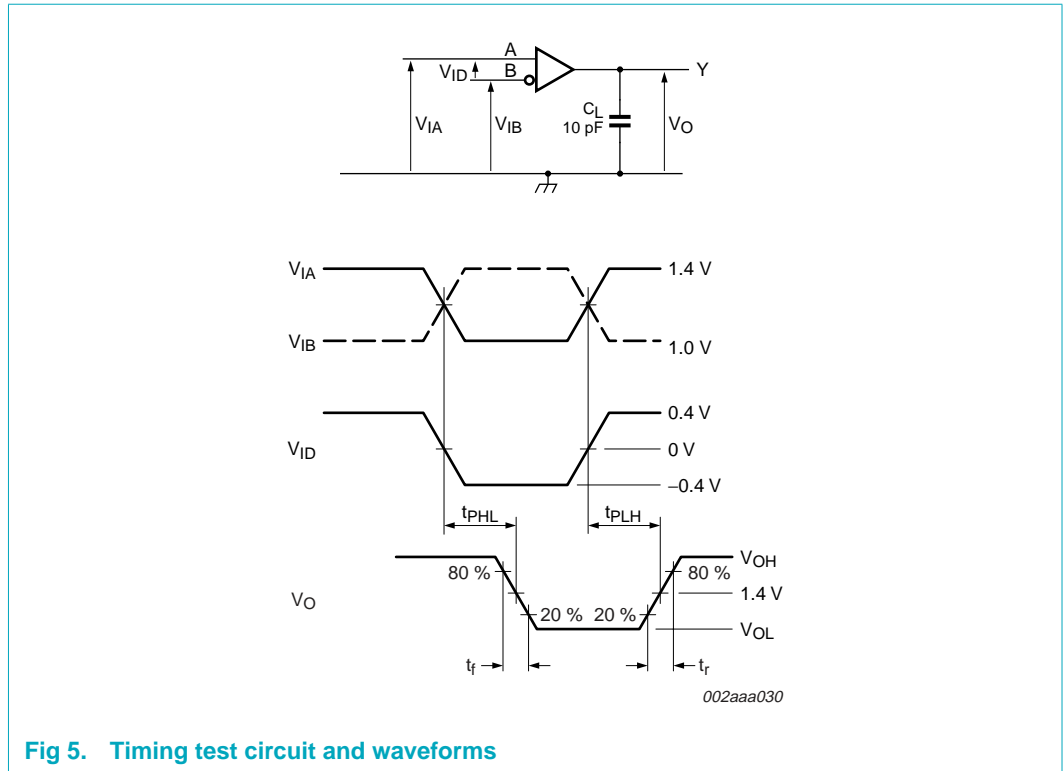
A
$V_{ID}$
B
Y
$V_{IA}$
$V_{IB}$
$C_L$
10 pF
$V_O$

$V_{IA}$
1.4 V
$V_{IB}$
1.0 V
0.4 V
$V_{ID}$
0 V
–0.4 V
$t_{PHL}$
$t_{PLH}$
$V_{OH}$
80 %
80 %
$V_O$
1.4 V
20 %
20 %
$V_{OL}$
$t_f$
$t_r$

002aaa030

Fig 5. Timing test circuit and waveforms